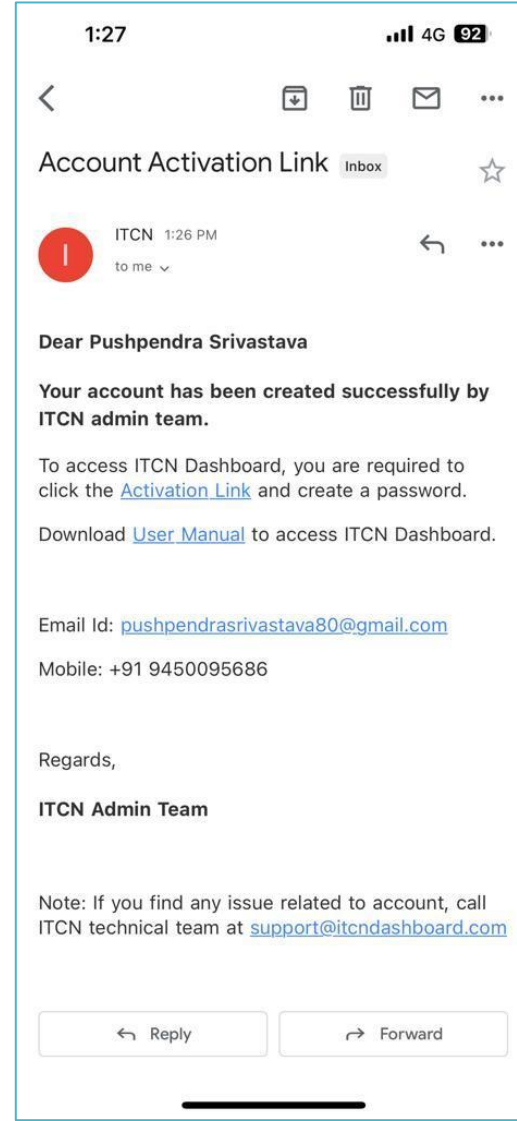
1:27 4G 92

Account Activation Link Inbox

I ITCN 1:26 PM
to me

Dear Pushpendra Srivastava

Your account has been created successfully by ITCN admin team.

To access ITCN Dashboard, you are required to click the Activation Link and create a password.

Download User Manual to access ITCN Dashboard.

Email Id: pushpendrasrivastava80@gmail.com

Mobile: +91 9450095686

Regards,

ITCN Admin Team

Note: If you find any issue related to account, call ITCN technical team at support@itcndashboard.com

Reply

Forward